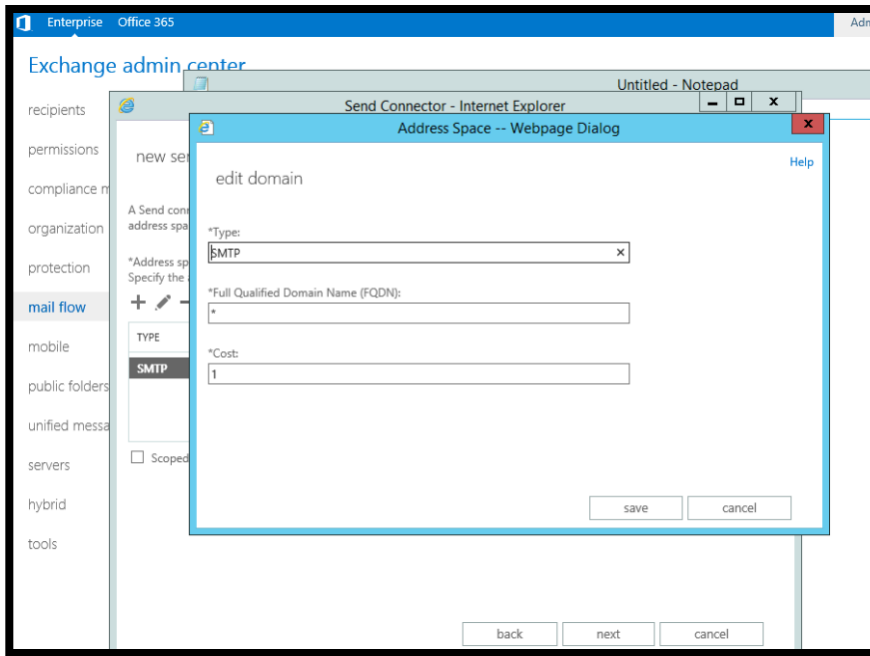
Enterprise Office 365

Adm

Exchange admin center

recipients

permissions

compliance m

organization

protection

mail flow

mobile

public folders

unified messa

servers

hybrid

tools

Untitled - Notepad

Send Connector - Internet Explorer

new se

A Send conn
address spa

*Address sp
Specify the

TYPE

SMTP

Scoped

back

next

cancel

Address Space -- Webpage Dialog

Help

edit domain

*Type:

SMTP

*Full Qualified Domain Name (FQDN):

*

*Cost:

1

save

cancel